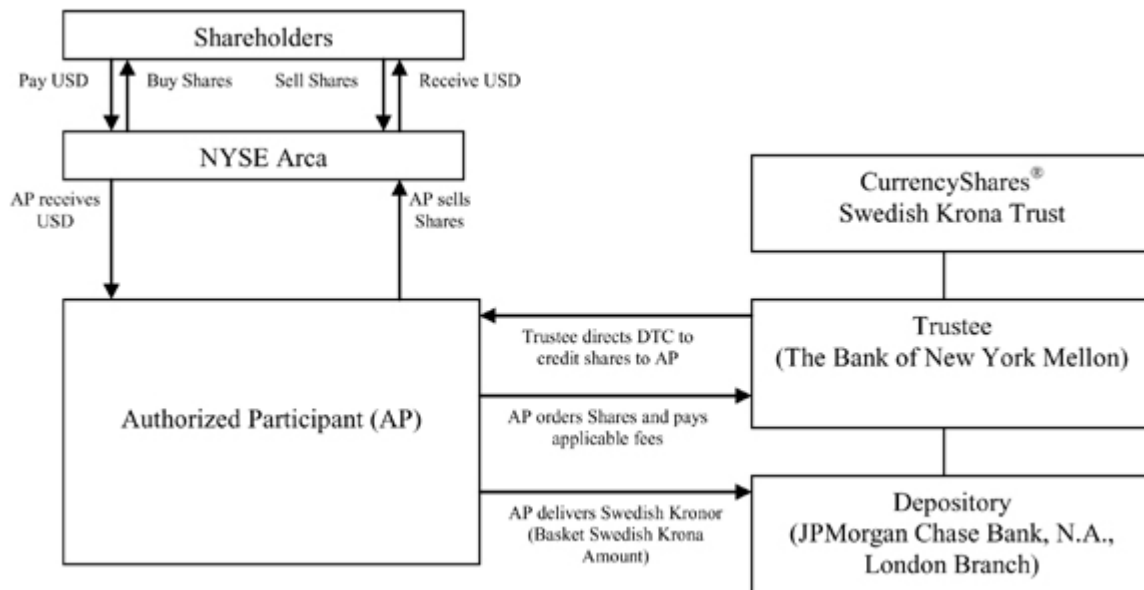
Shareholders

Pay USD

Buy Shares

Sell Shares

Receive USD

NYSE Arca

AP receives USD

AP sells Shares

CurrencyShares® Swedish Krona Trust

Authorized Participant (AP)

Trustee directs DTC to credit shares to AP

Trustee (The Bank of New York Mellon)

AP orders Shares and pays applicable fees

AP delivers Swedish Kronor (Basket Swedish Krona Amount)

Depository (JPMorgan Chase Bank, N.A., London Branch)